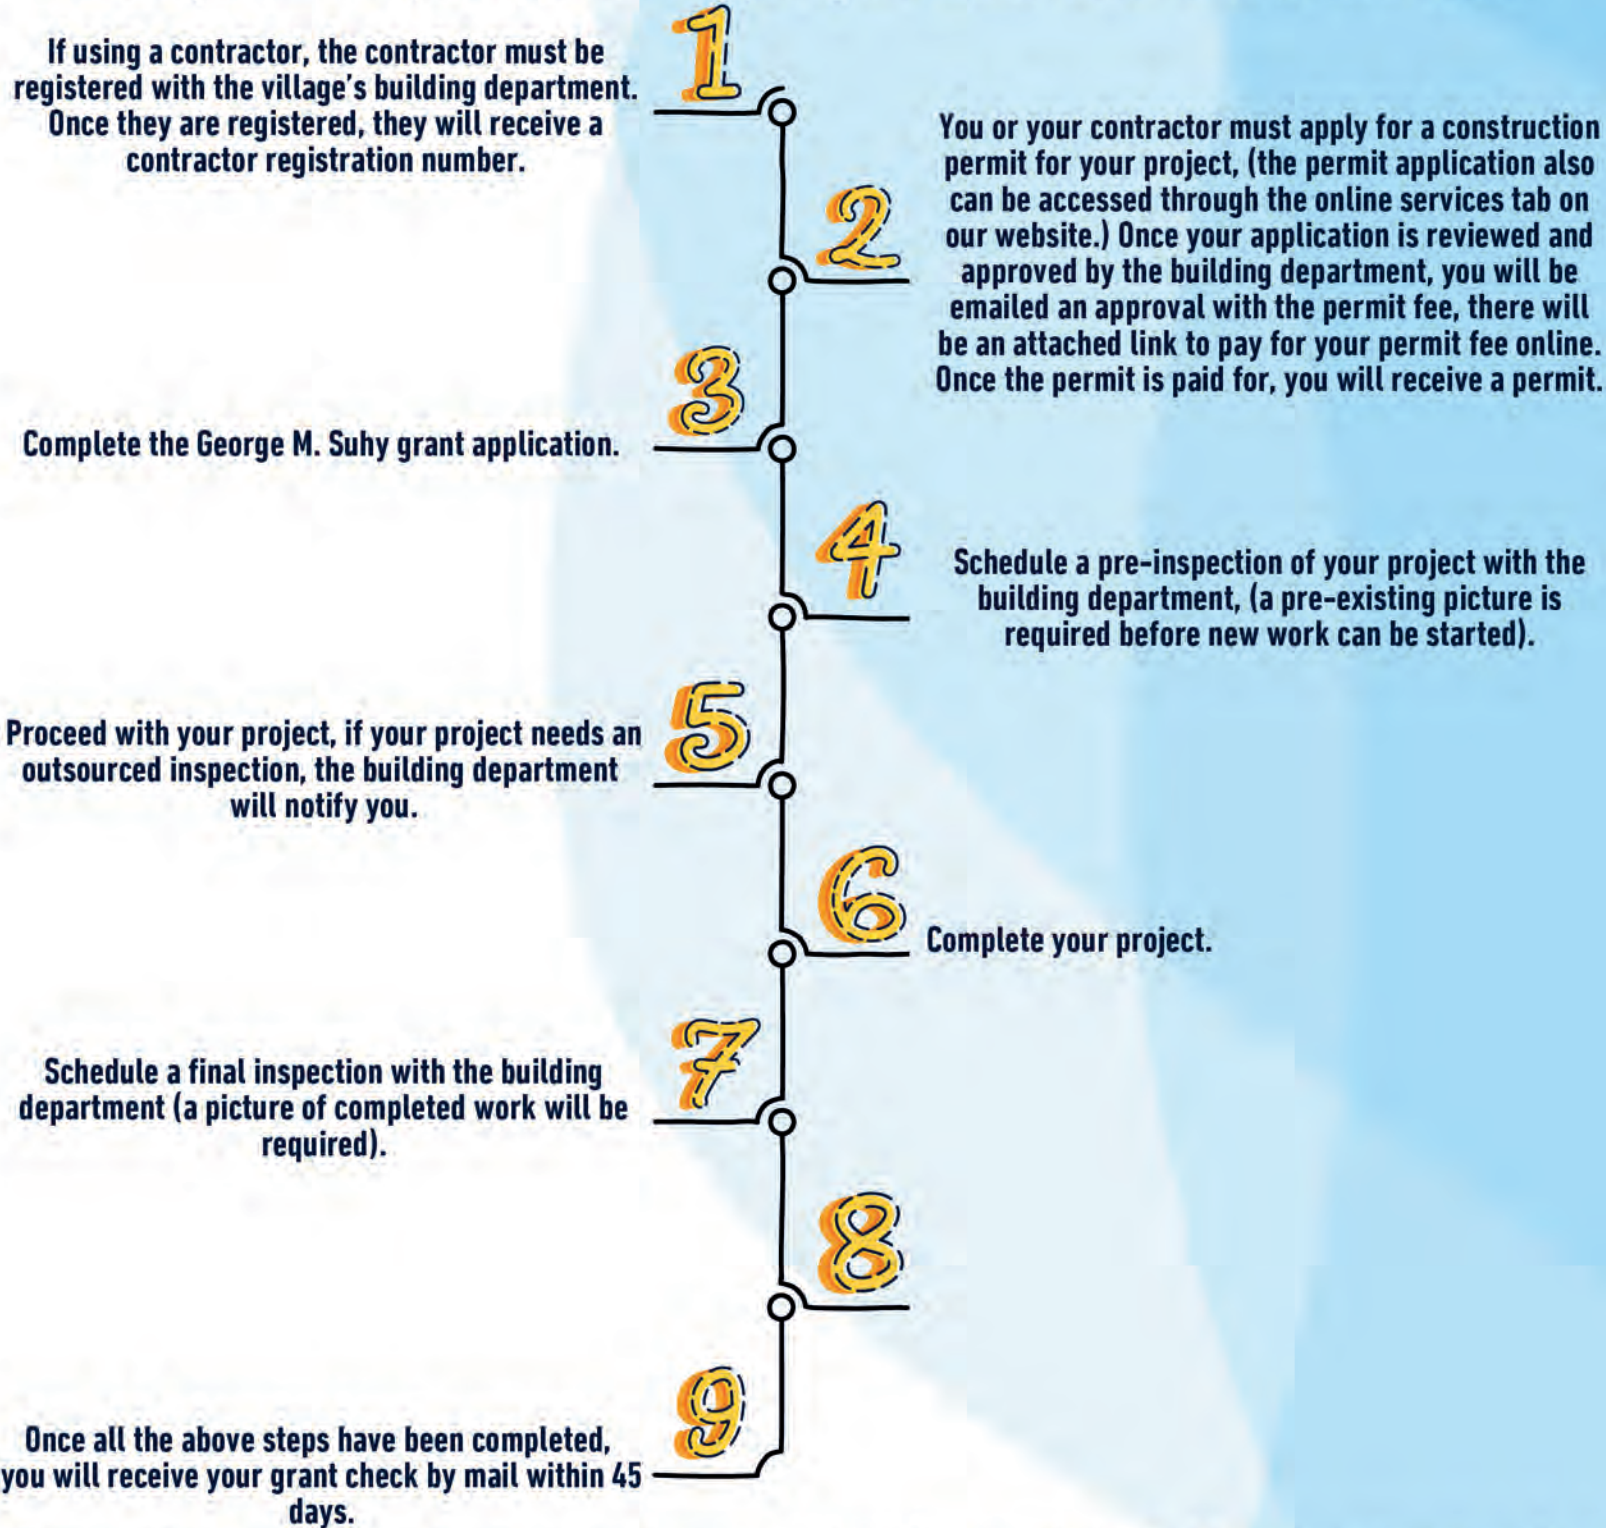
1

If using a contractor, the contractor must be registered with the village's building department. Once they are registered, they will receive a contractor registration number.

2

You or your contractor must apply for a construction permit for your project, (the permit application also can be accessed through the online services tab on our website.) Once your application is reviewed and approved by the building department, you will be emailed an approval with the permit fee, there will be an attached link to pay for your permit fee online. Once the permit is paid for, you will receive a permit.

3

Complete the George M. Suhy grant application.

4

Schedule a pre-inspection of your project with the building department, (a pre-existing picture is required before new work can be started).

5

Proceed with your project, if your project needs an outsourced inspection, the building department will notify you.

6

Complete your project.

7

Schedule a final inspection with the building department (a picture of completed work will be required).

8

9

Once all the above steps have been completed, you will receive your grant check by mail within 45 days.